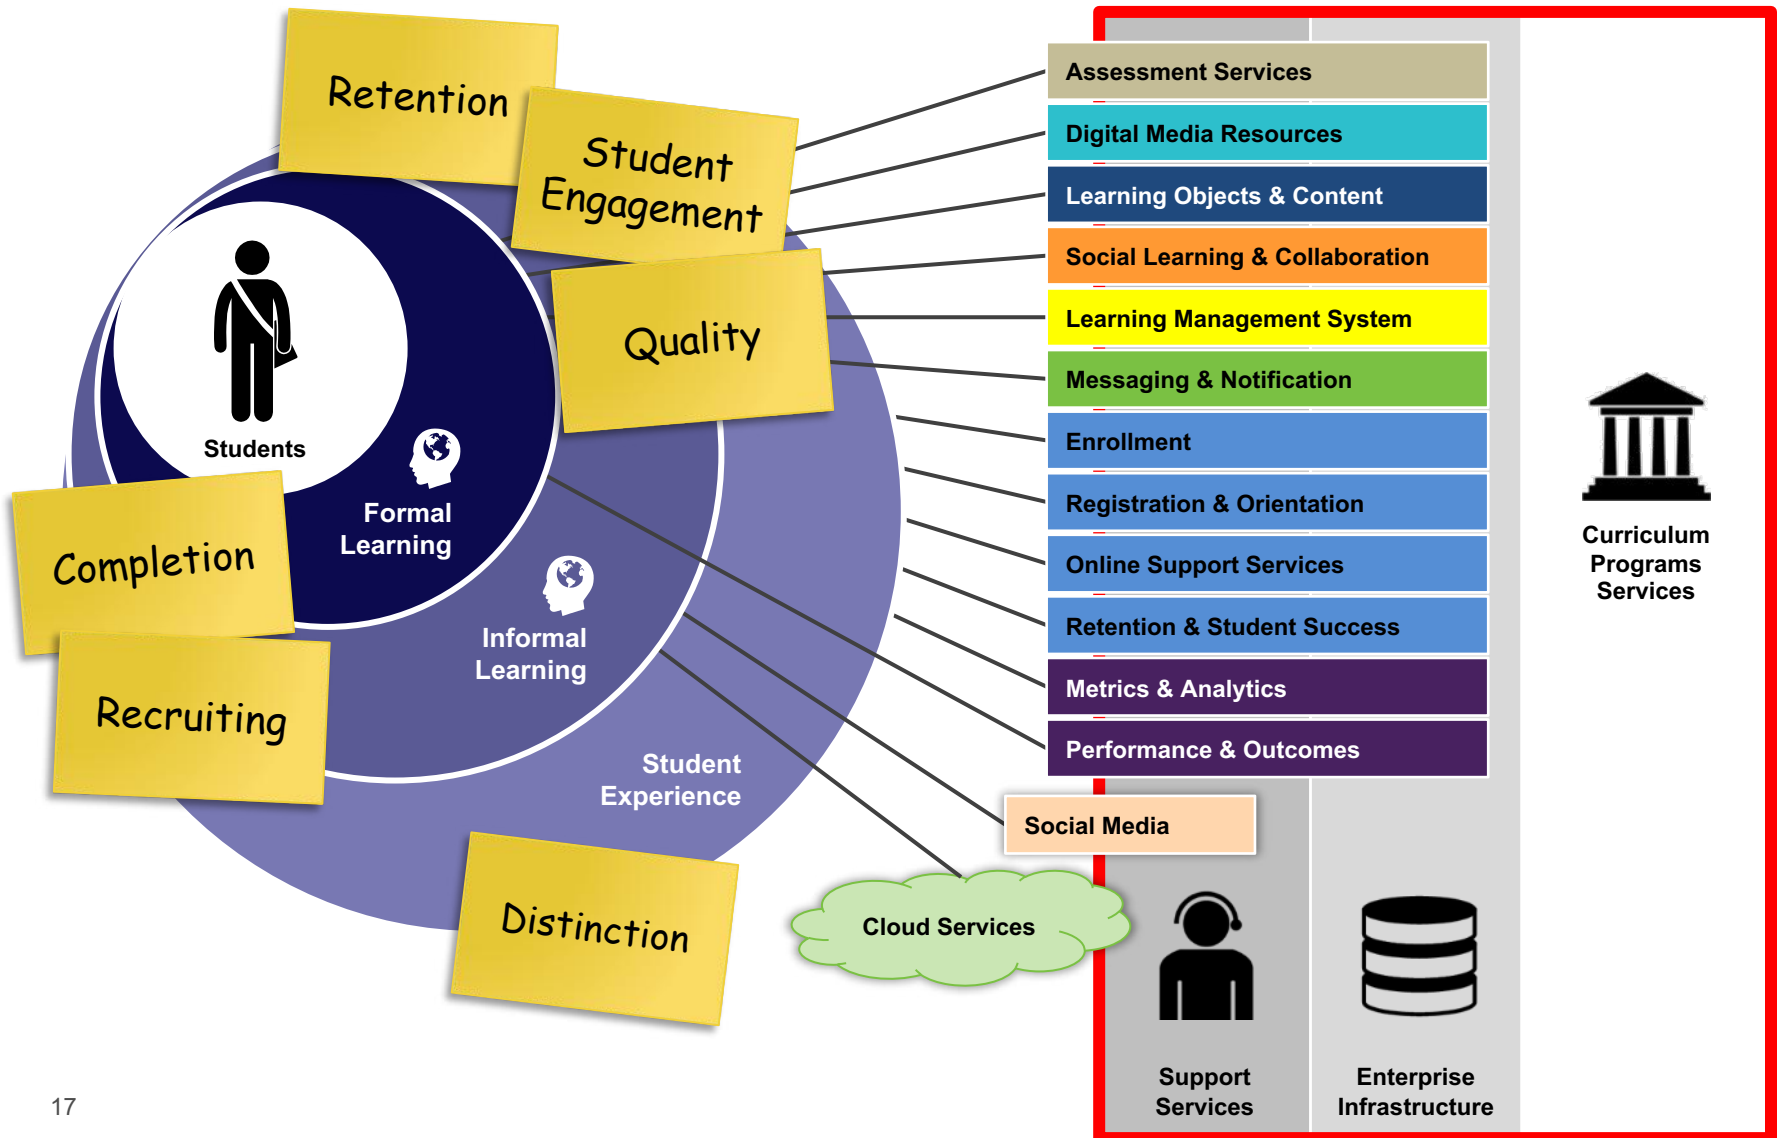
Retention

Student Engagement

Quality

Students

Formal Learning

Informal Learning

Student Experience

Completion

Recruiting

Distinction

Assessment Services

Digital Media Resources

Learning Objects & Content

Social Learning & Collaboration

Learning Management System

Messaging & Notification

Enrollment

Registration & Orientation

Online Support Services

Retention & Student Success

Metrics & Analytics

Performance & Outcomes

Social Media

Cloud Services

Curriculum Programs Services

Support Services

Enterprise Infrastructure

17